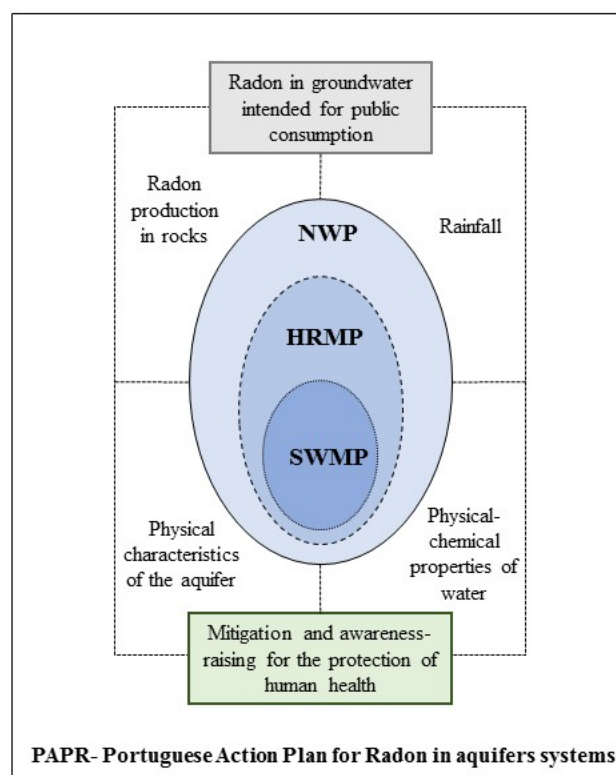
Radon in groundwater intended for public consumption

Radon production in rocks

NWP

Rainfall

HRMP

SWMP

Physical characteristics of the aquifer

Physical-chemical properties of water

Mitigation and awareness-raising for the protection of human health

PAPR- Portuguese Action Plan for Radon in aquifers systems